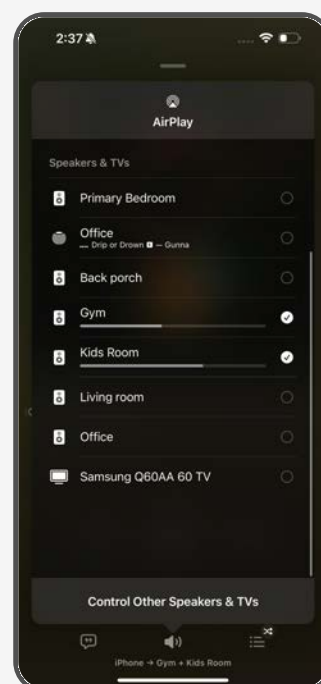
2:37

AirPlay

Speakers & TVs

Primary Bedroom

Office
— Drip or Drown — Gunna

Back porch

Gym

Kids Room

Living room

Office

Samsung Q60AA 60 TV

Control Other Speakers & TVs

iPhone → Gym + Kids Room